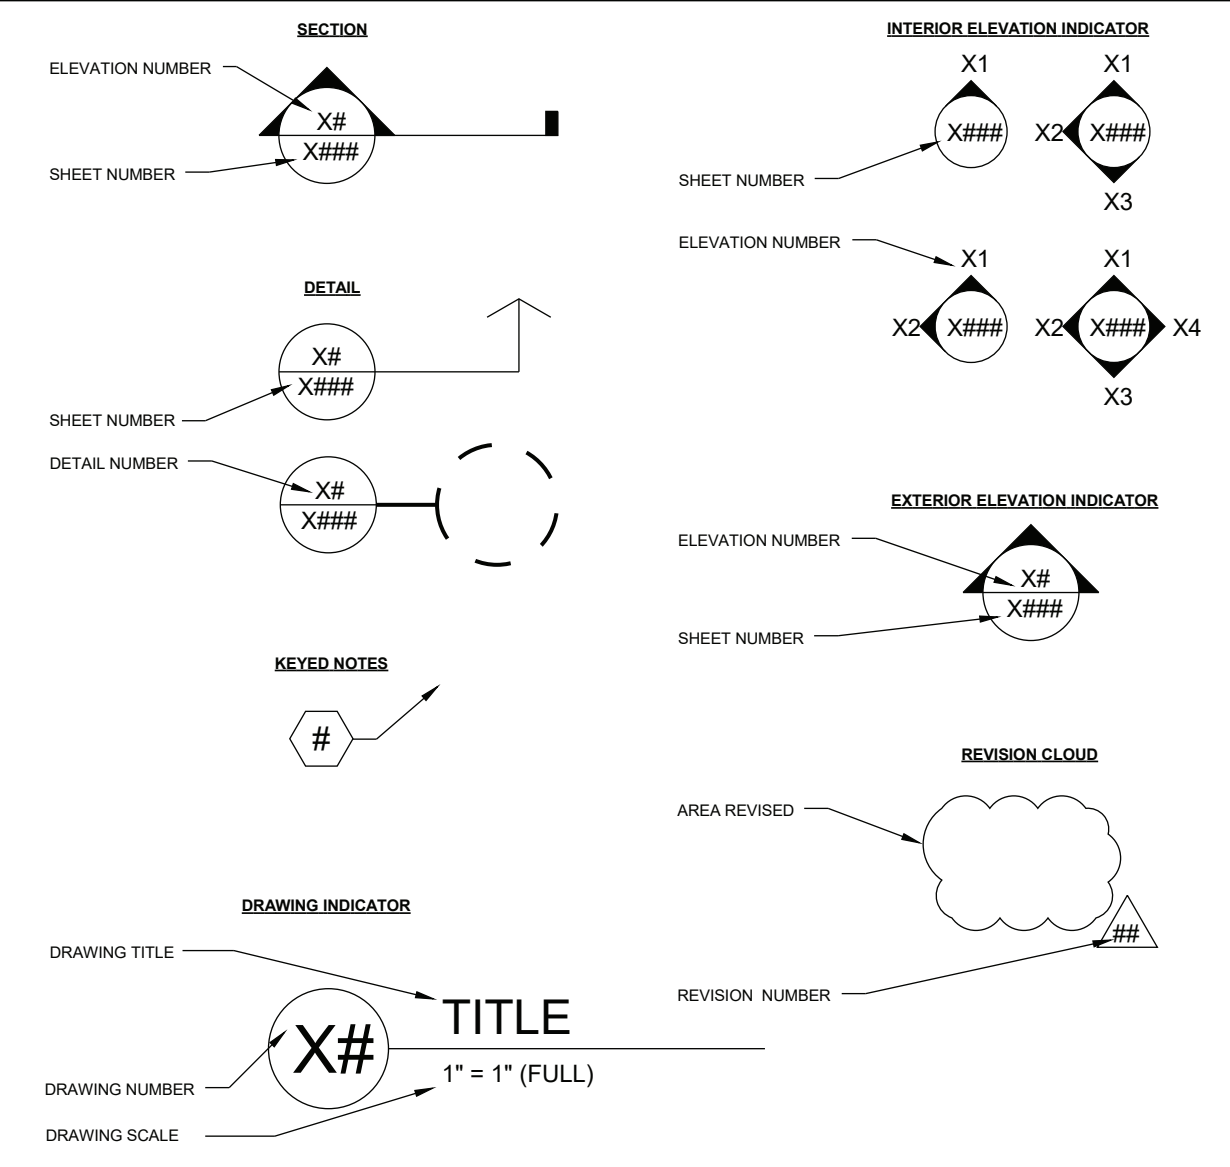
SECTION

ELEVATION NUMBER

X#

X###

SHEET NUMBER

DETAIL

X#

X###

SHEET NUMBER

DETAIL NUMBER

X#

X###

KEYED NOTES

#

DRAWING INDICATOR

DRAWING TITLE

TITLE

X#

1" = 1" (FULL)

DRAWING NUMBER

DRAWING SCALE

INTERIOR ELEVATION INDICATOR

X1

X###

X1

X2

X###

X3

SHEET NUMBER

ELEVATION NUMBER

X1

X2

X###

X1

X2

X###

X4

X3

EXTERIOR ELEVATION INDICATOR

ELEVATION NUMBER

X#

X###

SHEET NUMBER

REVISION CLOUD

AREA REVISED

##

REVISION NUMBER